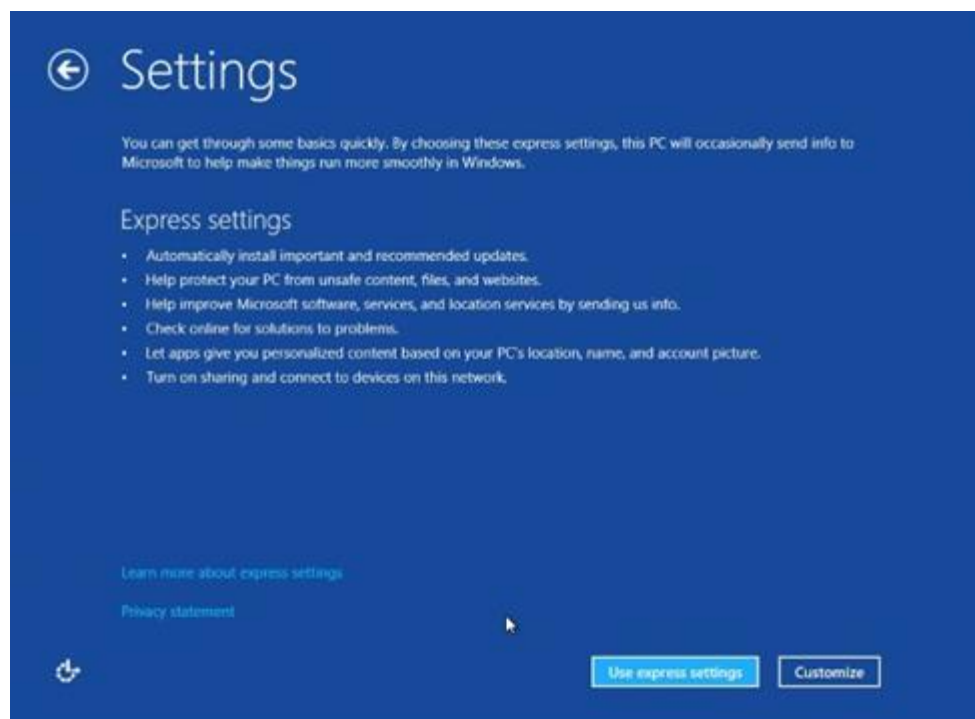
Settings

You can get through some basics quickly. By choosing these express settings, this PC will occasionally send info to Microsoft to help make things run more smoothly in Windows.

Express settings

- Automatically install important and recommended updates.
- Help protect your PC from unsafe content, files, and websites.
- Help improve Microsoft software, services, and location services by sending us info.
- Check online for solutions to problems.
- Let apps give you personalized content based on your PC's location, name, and account picture.
- Turn on sharing and connect to devices on this network.

Learn more about express settings

Privacy statement

Use express settings

Customize